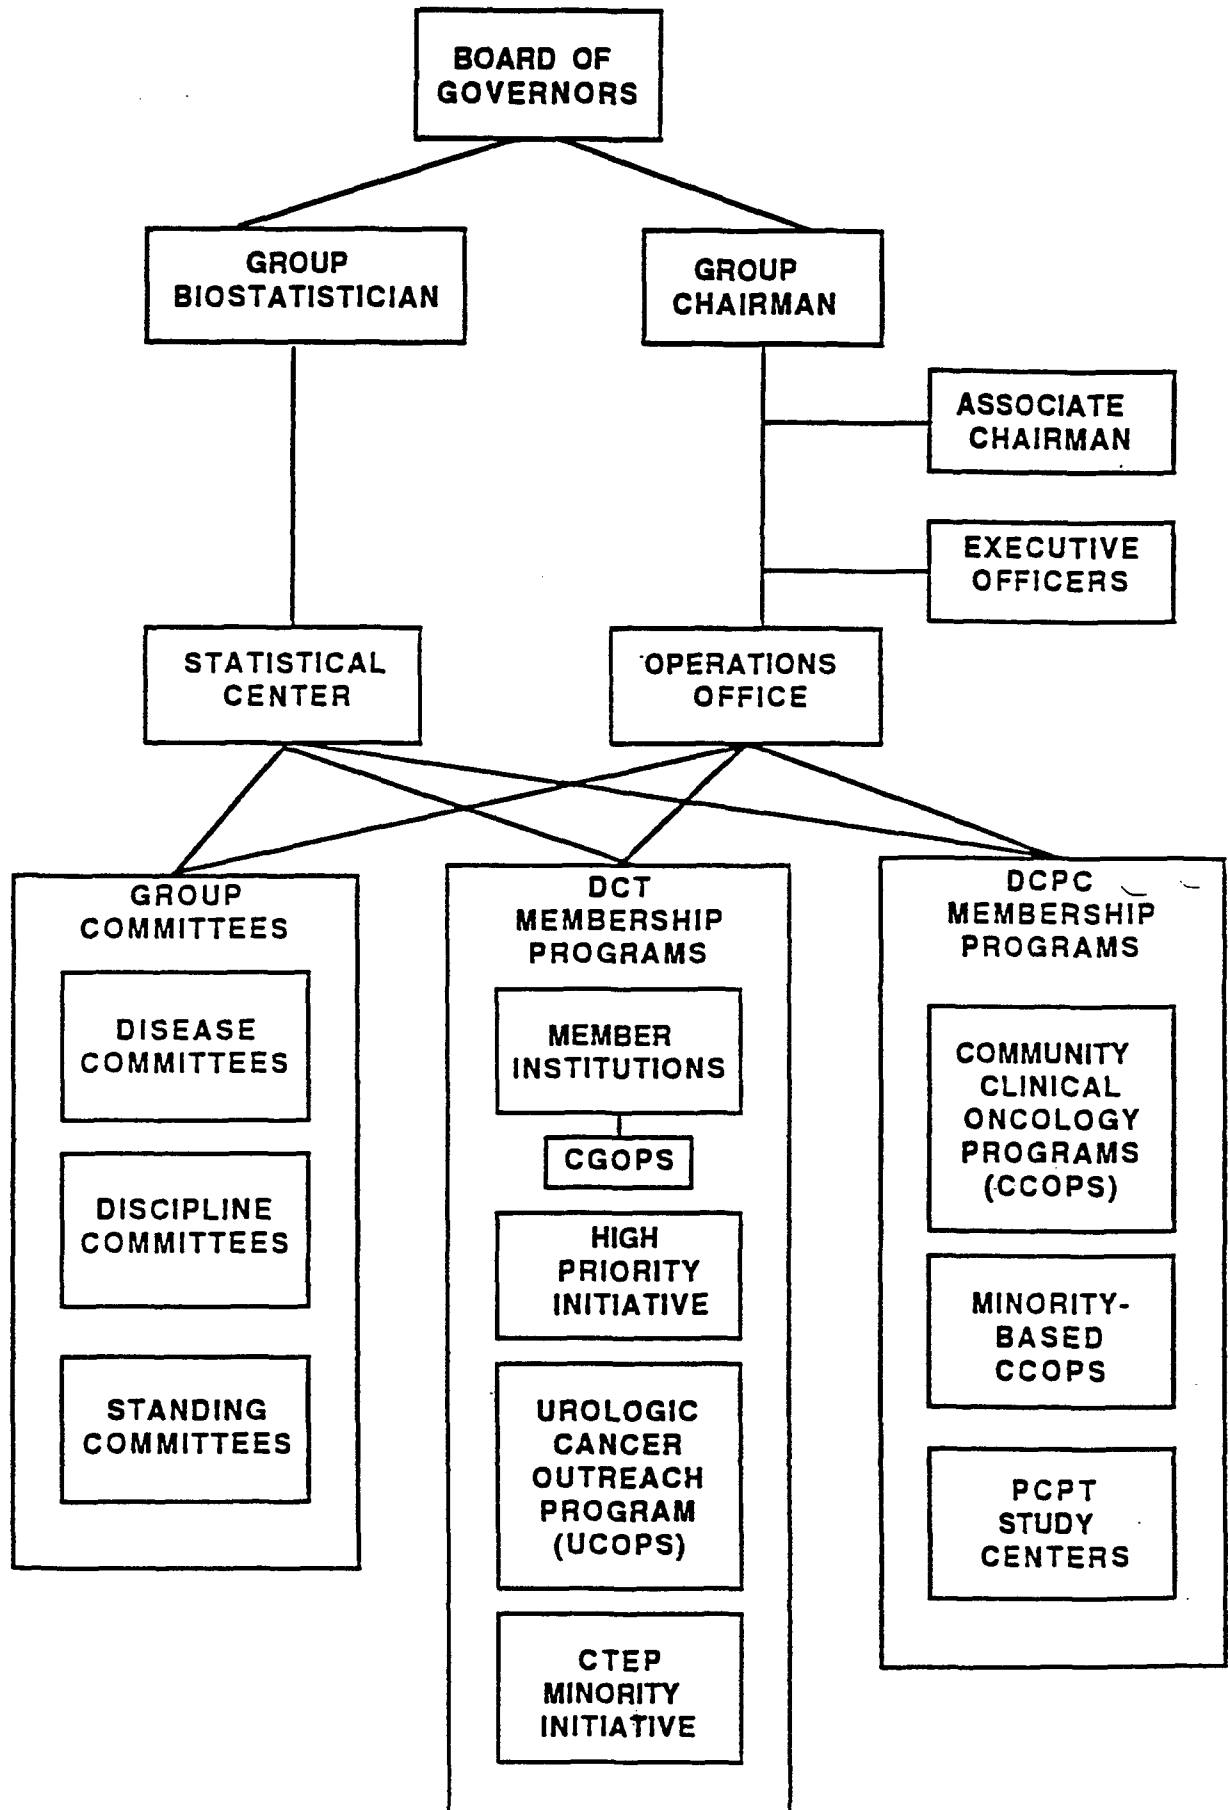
BOARD OF GOVERNORS

GROUP BIOSTATISTICIAN

GROUP CHAIRMAN

ASSOCIATE CHAIRMAN

EXECUTIVE OFFICERS

STATISTICAL CENTER

OPERATIONS OFFICE

GROUP COMMITTEES

DISEASE COMMITTEES

DISCIPLINE COMMITTEES

STANDING COMMITTEES

DCT MEMBERSHIP PROGRAMS

MEMBER INSTITUTIONS

CGOPS

HIGH PRIORITY INITIATIVE

UROLOGIC CANCER OUTREACH PROGRAM (UCOPS)

CTEP MINORITY INITIATIVE

DCPC MEMBERSHIP PROGRAMS

COMMUNITY CLINICAL ONCOLOGY PROGRAMS (CCOPS)

MINORITY-BASED CCOPS

PCPT STUDY CENTERS